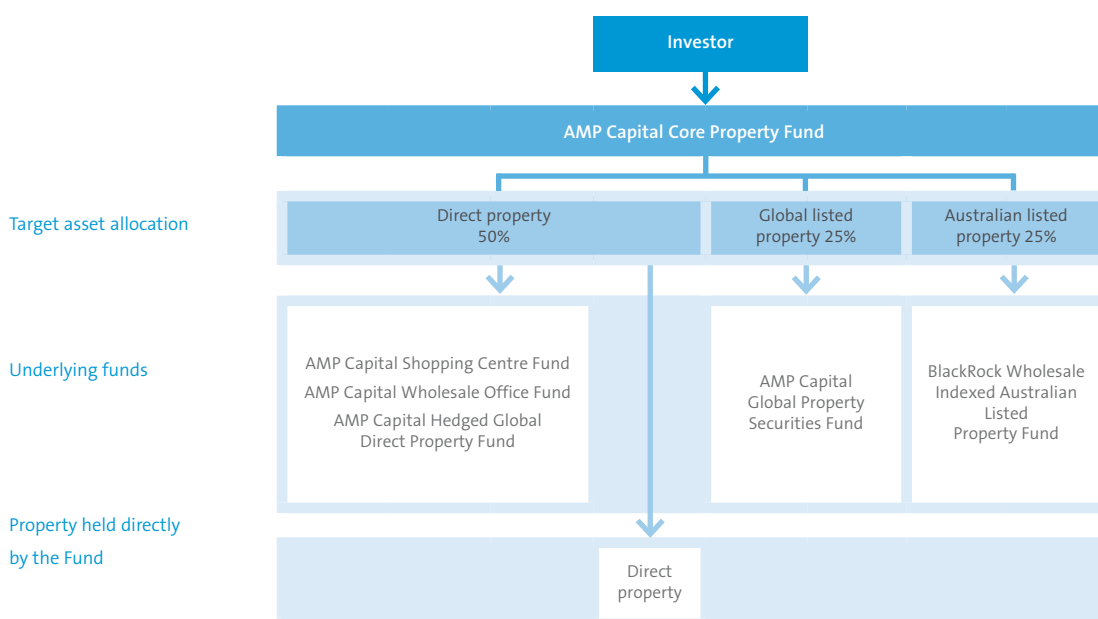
Investor

AMP Capital Core Property Fund

Target asset allocation

Direct property 50%

Global listed property 25%

Australian listed property 25%

Underlying funds

AMP Capital Shopping Centre Fund
AMP Capital Wholesale Office Fund
AMP Capital Hedged Global Direct Property Fund

AMP Capital Global Property Securities Fund

BlackRock Wholesale Indexed Australian Listed Property Fund

Property held directly by the Fund

Direct property